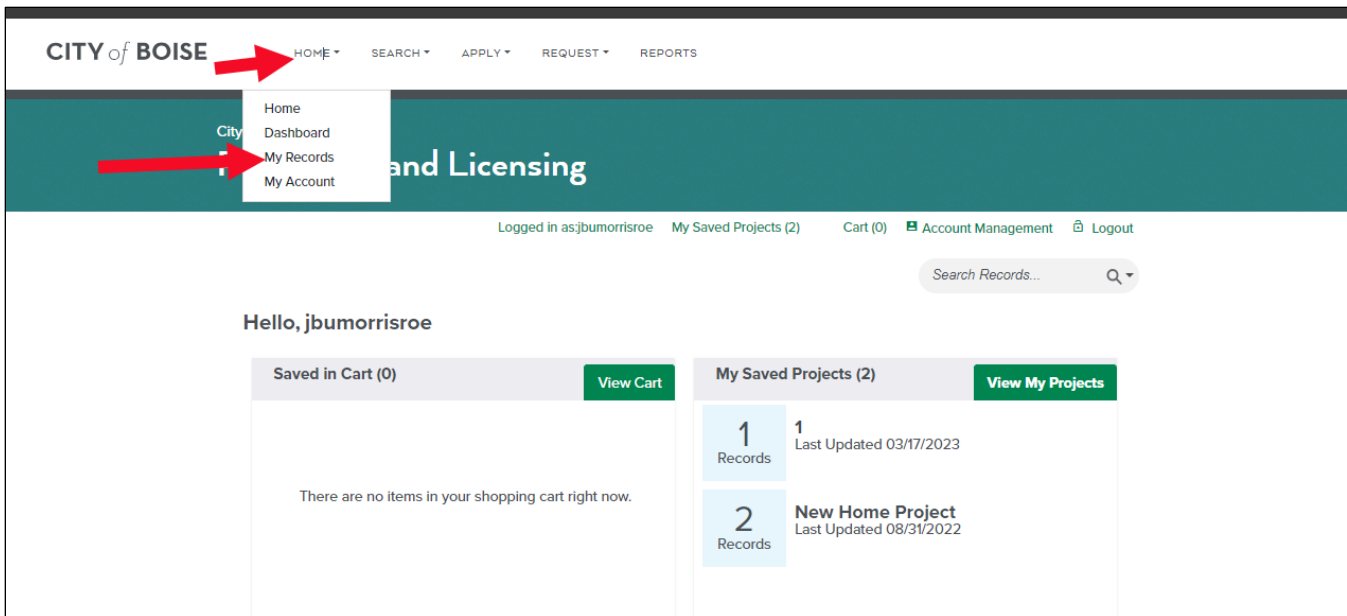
CITY of BOISE

HOME ▾ SEARCH ▾ APPLY ▾ REQUEST ▾ REPORTS

Home
Dashboard
My Records
My Account

City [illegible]

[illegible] and Licensing

Logged in as:jbumorrisroe My Saved Projects (2) Cart (0) Account Management Logout

Search Records...

Hello, jbumorrisroe

Saved in Cart (0)

View Cart

There are no items in your shopping cart right now.

My Saved Projects (2)

View My Projects

1
Records

1
Last Updated 03/17/2023

2
Records

New Home Project
Last Updated 08/31/2022